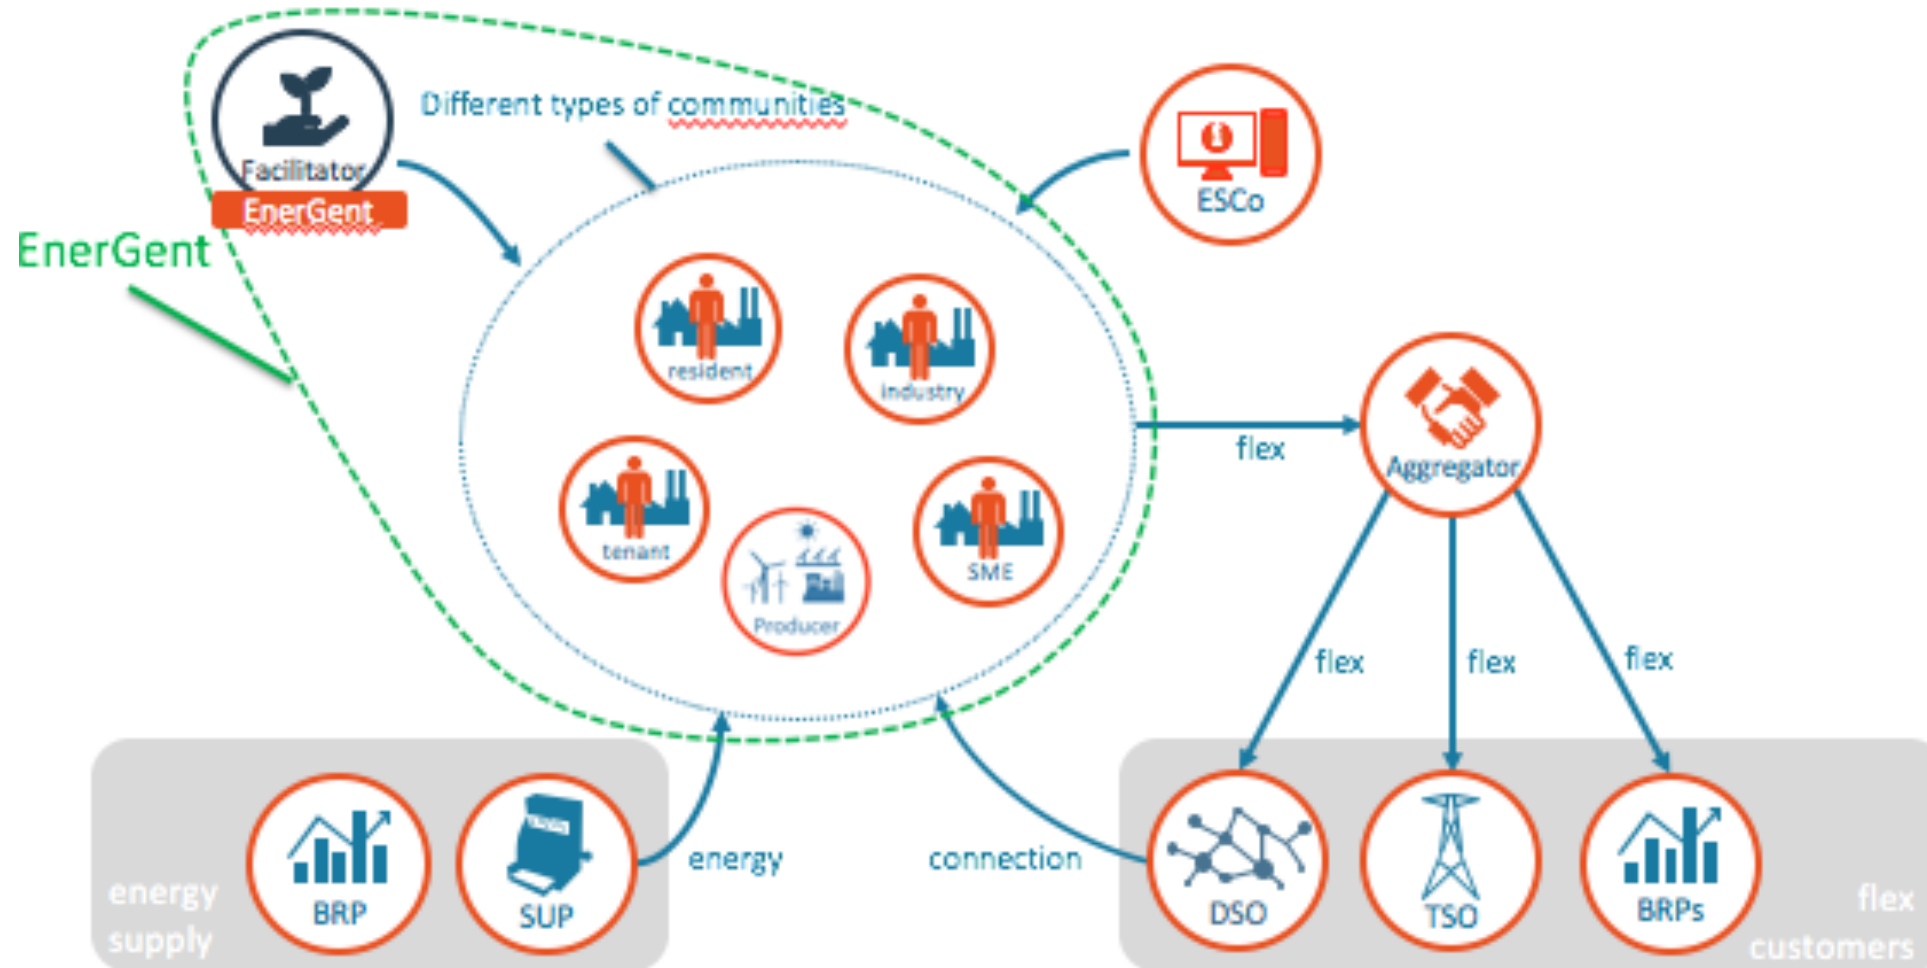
Facilitator
EnerGent
EnerGent
Different types of communities
ESCo
resident
industry
tenant
Producer
SME
flex
Aggregator
flex
flex
flex
energy supply
BRP
SUP
energy
connection
DSO
TSO
BRPs
flex customers